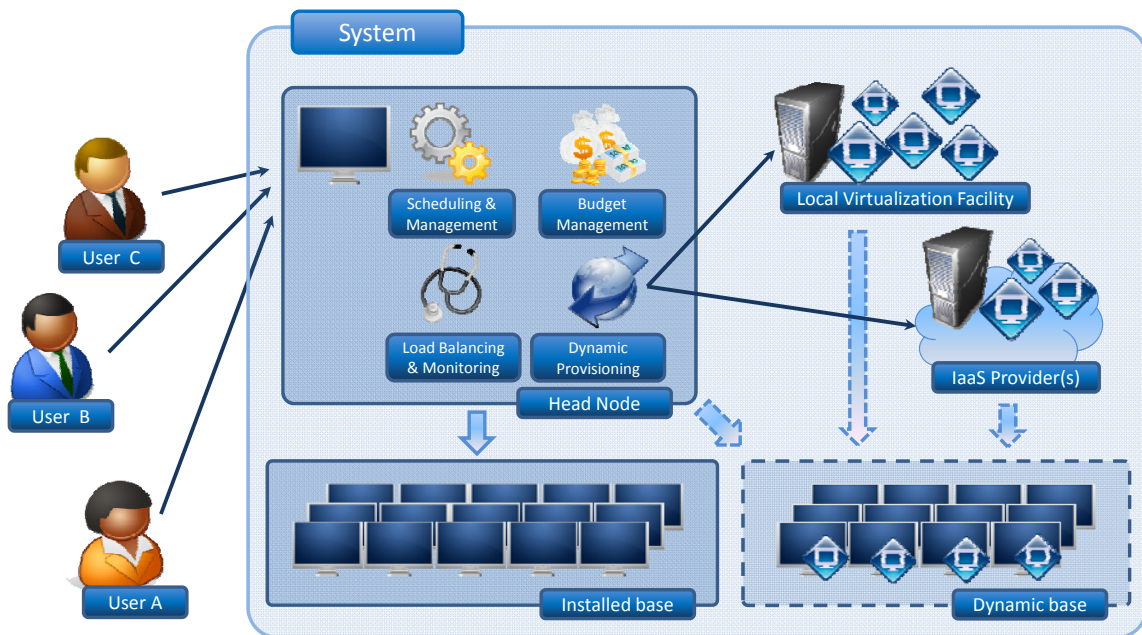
System

User C

User B

User A

Scheduling & Management

Budget Management

Load Balancing & Monitoring

Dynamic Provisioning

Head Node

Local Virtualization Facility

IaaS Provider(s)

Installed base

Dynamic base